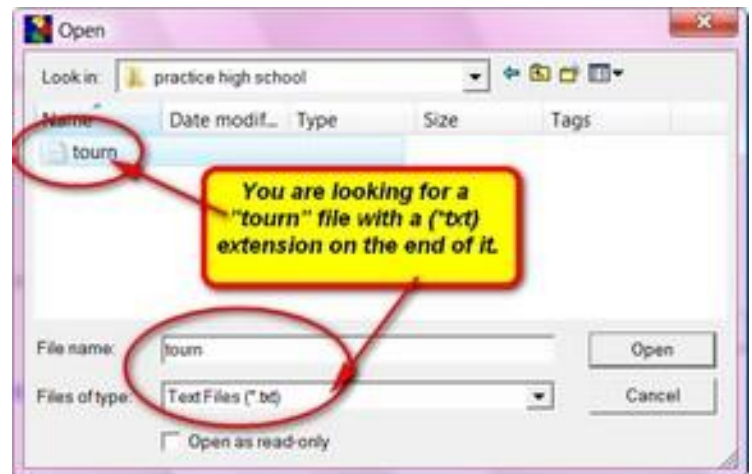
Open

Look in: practice high school

Name Date modif... Type Size Tags

tourn

You are looking for a "tourn" file with a (*txt) extension on the end of it.

File name: tourn

Open

Files of type: Text Files (*.txt)

Cancel

Open as read-only